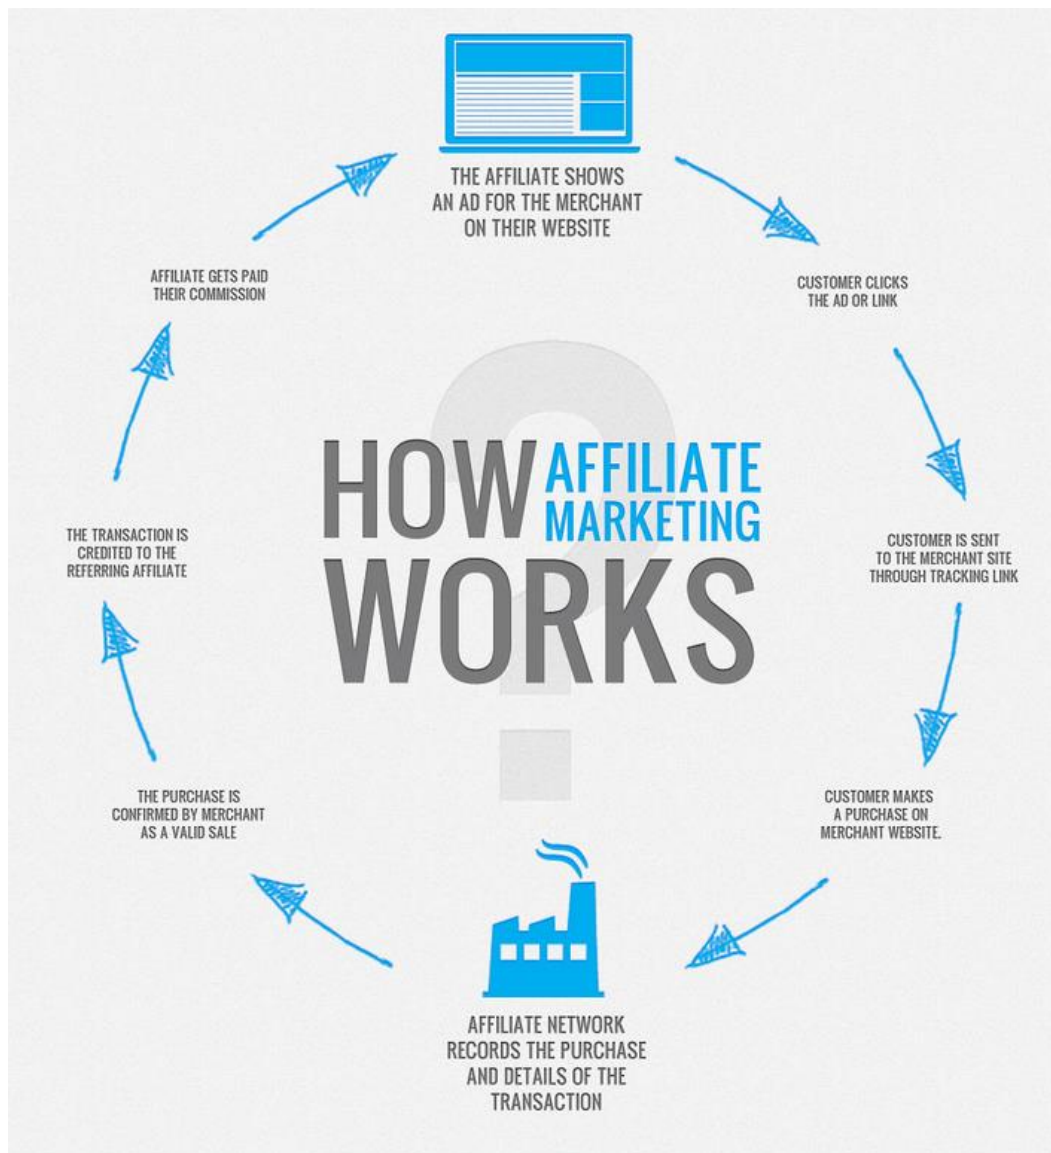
THE AFFILIATE SHOWS AN AD FOR THE MERCHANT ON THEIR WEBSITE

CUSTOMER CLICKS THE AD OR LINK

CUSTOMER IS SENT TO THE MERCHANT SITE THROUGH TRACKING LINK

CUSTOMER MAKES A PURCHASE ON MERCHANT WEBSITE.

AFFILIATE NETWORK RECORDS THE PURCHASE AND DETAILS OF THE TRANSACTION

THE PURCHASE IS CONFIRMED BY MERCHANT AS A VALID SALE

THE TRANSACTION IS CREDITED TO THE REFERRING AFFILIATE

AFFILIATE GETS PAID THEIR COMMISSION

HOW AFFILIATE MARKETING WORKS